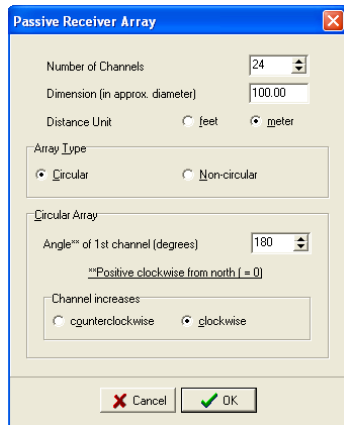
Passive Receiver Array

Number of Channels 24

Dimension (in approx. diameter) 100.00

Distance Unit feet meter

Array Type

Circular Non-circular

Circular Array

Angle** of 1st channel (degrees) 180

**Positive clockwise from north ( = 0)

Channel increases

counterclockwise clockwise

Cancel OK